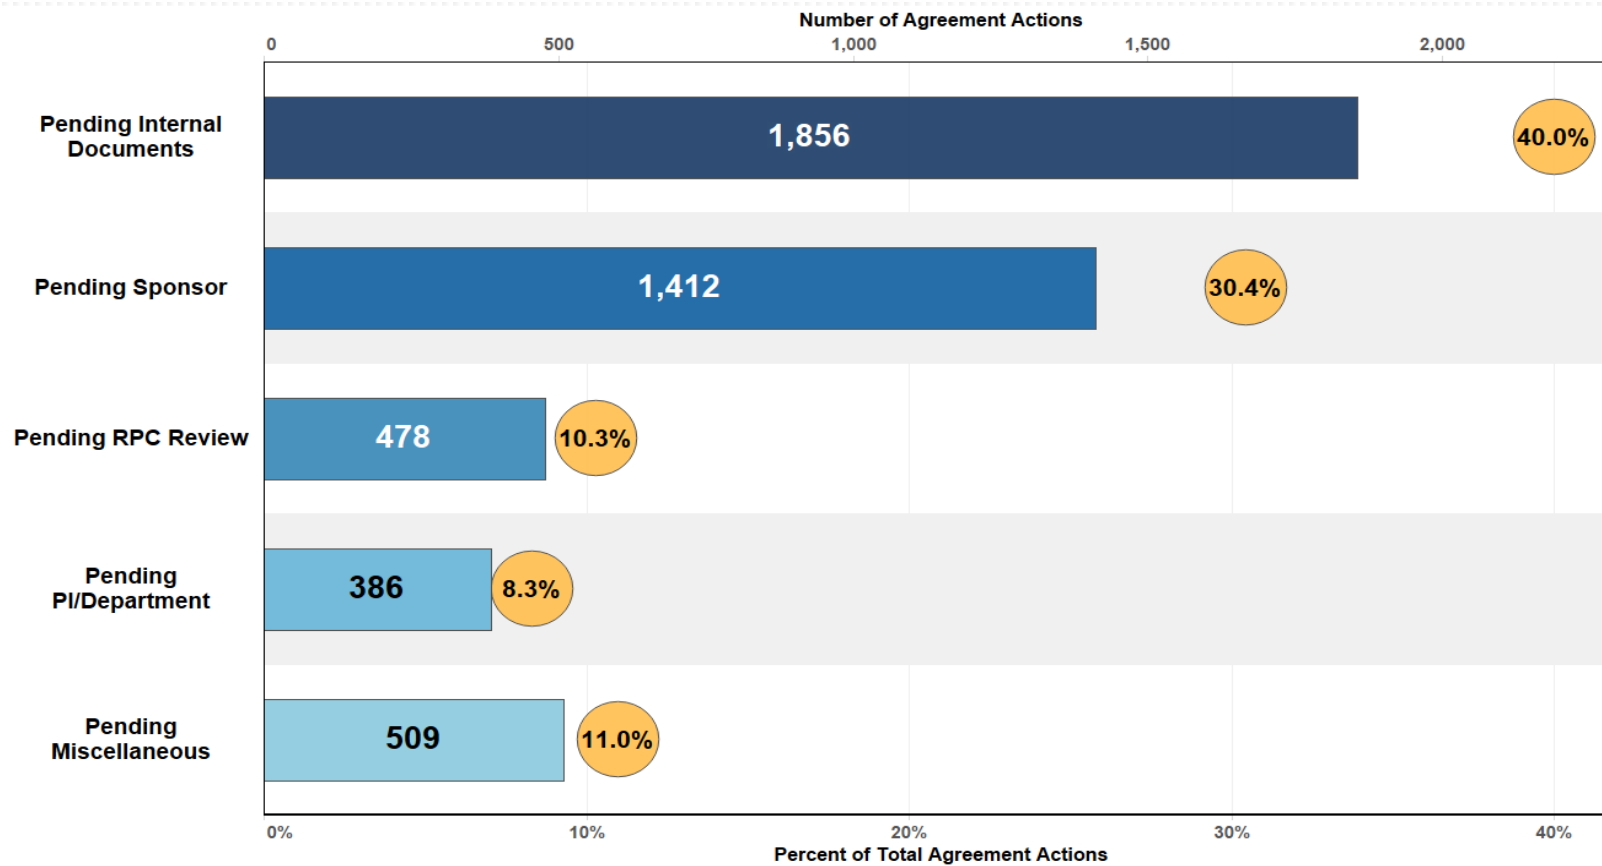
Number of Agreement Actions

0
500
1,000
1,500
2,000

Pending Internal Documents
1,856
40.0%

Pending Sponsor
1,412
30.4%

Pending RPC Review
478
10.3%

Pending PI/Department
386
8.3%

Pending Miscellaneous
509
11.0%

0%
10%
20%
30%
40%
Percent of Total Agreement Actions